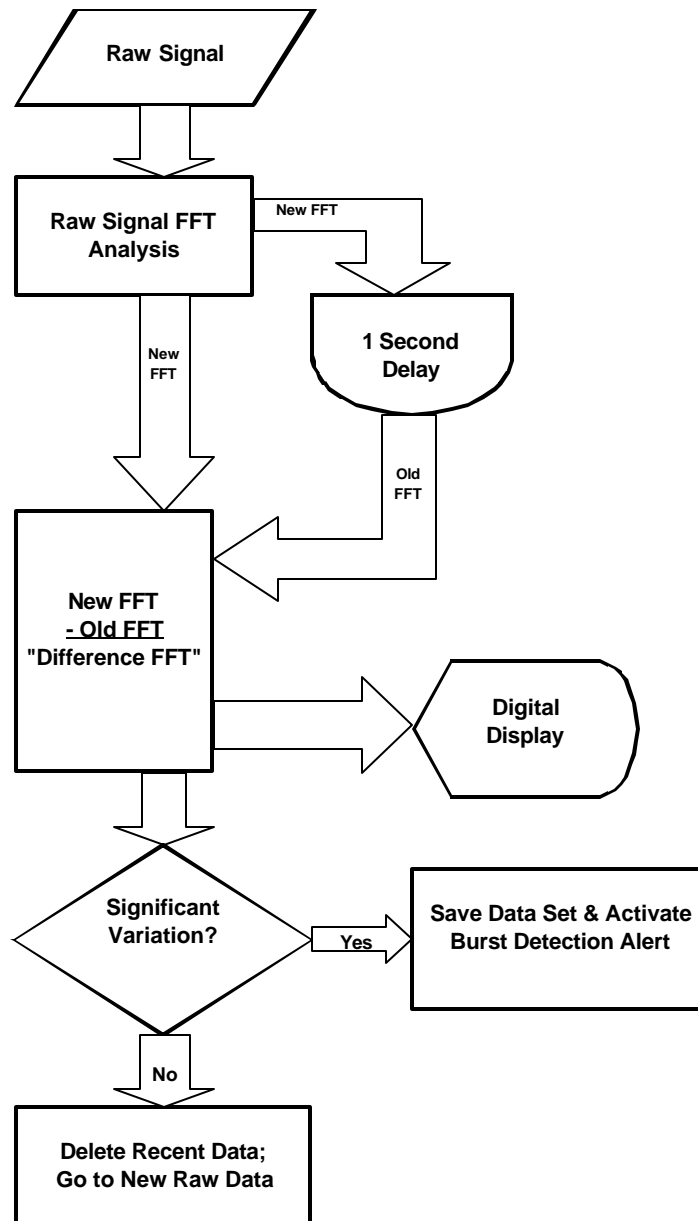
Raw Signal

Raw Signal FFT Analysis

New FFT

1 Second Delay

New FFT

Old FFT

New FFT
- Old FFT
"Difference FFT"

Digital Display

Significant Variation?

Yes

Save Data Set & Activate Burst Detection Alert

No

Delete Recent Data; Go to New Raw Data